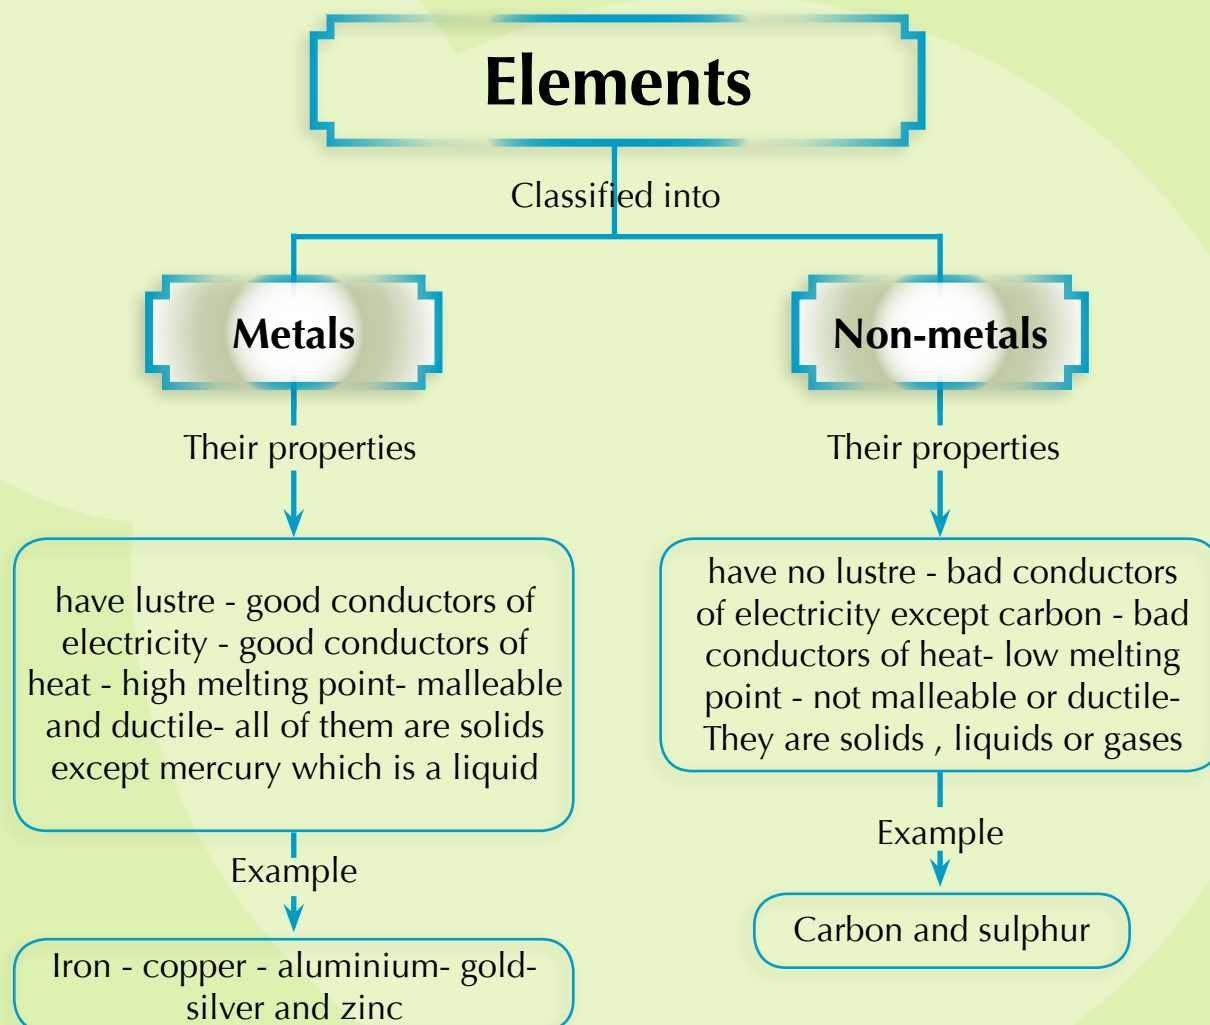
Elements

Classified into

Metals

Their properties

have lustre - good conductors of electricity - good conductors of heat - high melting point- malleable and ductile- all of them are solids except mercury which is a liquid

Example

Iron - copper - aluminium- gold- silver and zinc

Non-metals

Their properties

have no lustre - bad conductors of electricity except carbon - bad conductors of heat- low melting point - not malleable or ductile- They are solids , liquids or gases

Example

Carbon and sulphur